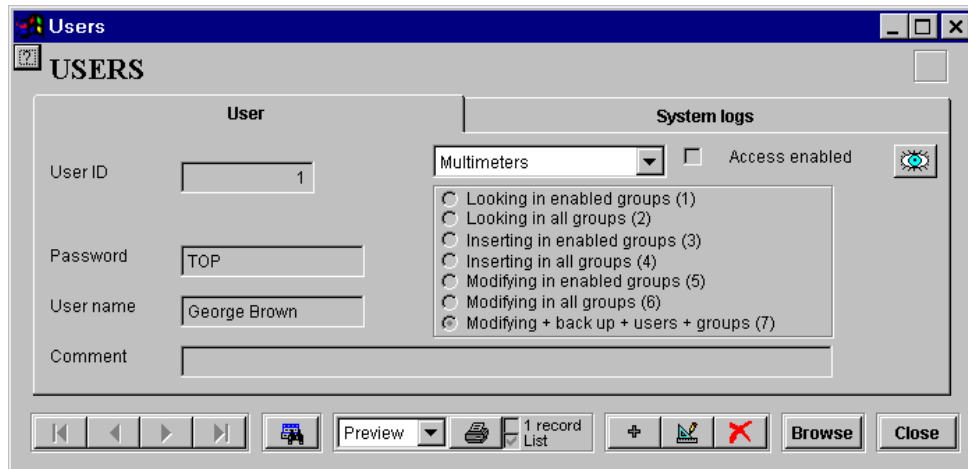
Users

USERS

User

System logs

User ID
1

Password
TOP

User name
George Brown

Comment

Multimeters

Access enabled

Looking in enabled groups (1)
Looking in all groups (2)
Inserting in enabled groups (3)
Inserting in all groups (4)
Modifying in enabled groups (5)
Modifying in all groups (6)
Modifying + back up + users + groups (7)

Preview

1 record
List

Browse

Close